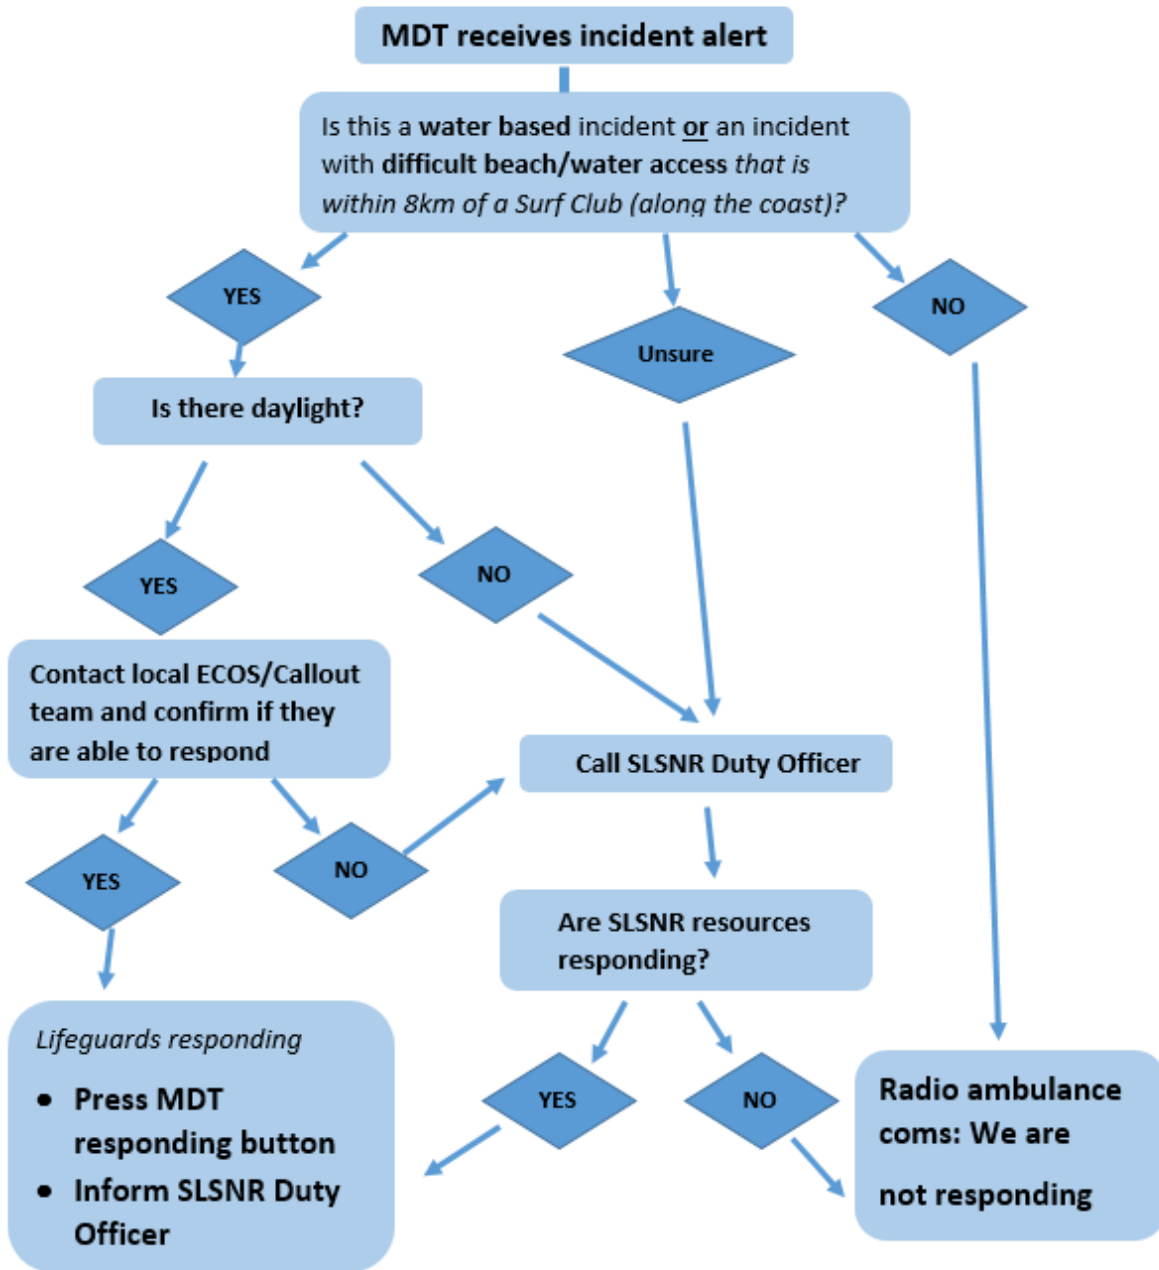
MDT receives incident alert

Is this a water based incident or an incident with difficult beach/water access that is within 8km of a Surf Club (along the coast)?

YES

Unsure

NO

Is there daylight?

YES

NO

Contact local ECOS/Callout team and confirm if they are able to respond

Call SLSNR Duty Officer

YES

NO

Are SLSNR resources responding?

Lifeguards responding

- Press MDT responding button
- Inform SLSNR Duty Officer

YES

NO

Radio ambulance coms: We are not responding